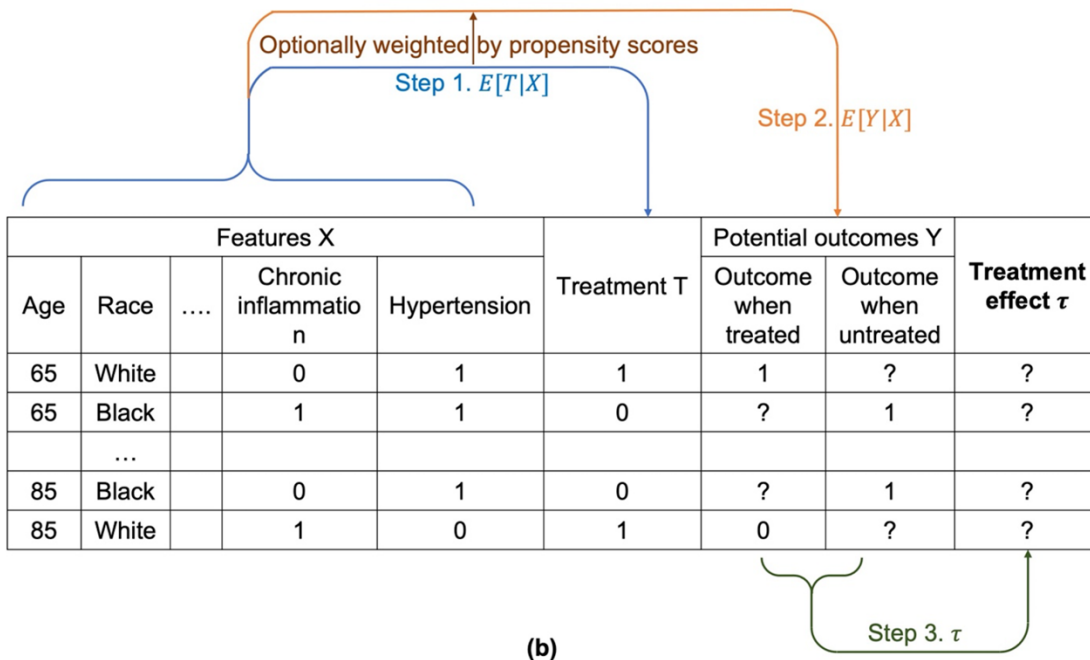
Optionally weighted by propensity scores

Step 1. $E[T|X]$

Step 2. $E[Y|X]$

| Features X | | | | | Treatment T | Potential outcomes Y | | Treatment effect $\tau$ |
|---|---|---|---|---|---|---|---|---|
| Age | Race | …. | Chronic inflammation | Hypertension | | Outcome when treated | Outcome when untreated | |
| 65 | White | | 0 | 1 | 1 | 1 | ? | ? |
| 65 | Black | | 1 | 1 | 0 | ? | 1 | ? |
| | … | | | | | | | |
| 85 | Black | | 0 | 1 | 0 | ? | 1 | ? |
| 85 | White | | 1 | 0 | 1 | 0 | ? | ? |

Step 3. $\tau$

(b)